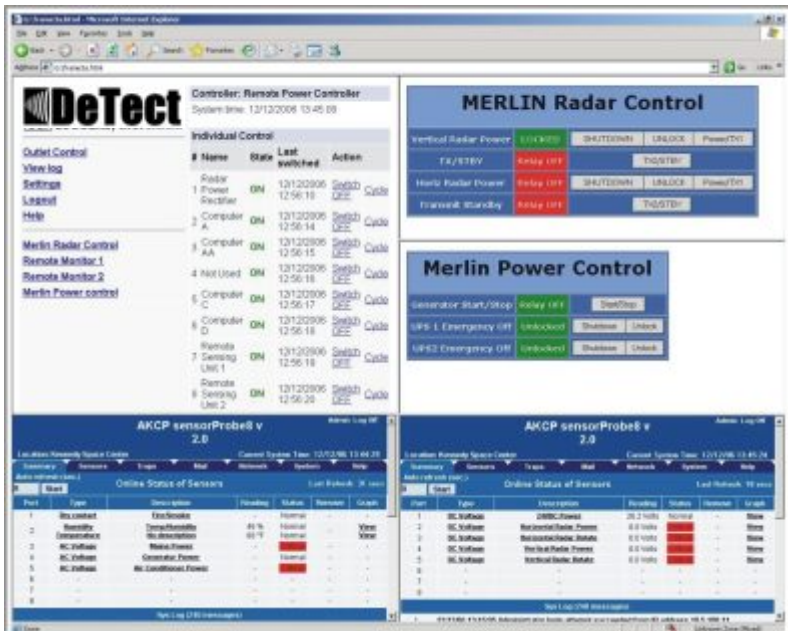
DeTect

Outlet Control
View log
Settings
Logout
Help

Merlin Radar Control
Remote Monitor 1
Remote Monitor 2
Merlin Power control

Controller: Remote Power Controller
System time: 12/12/2006 13:45:08

Individual Control

| # | Name | State | Last switched | Action | |
|---|---|---|---|---|---|
| 1 | Radar Power Rectifier | ON | 12/12/2006 12:56:10 | Switch OFF | Cycle |
| 2 | Computer A | ON | 12/12/2006 12:56:14 | Switch OFF | Cycle |
| 3 | Computer AA | ON | 12/12/2006 12:56:15 | Switch OFF | Cycle |
| 4 | Not Used | ON | 12/12/2006 12:56:16 | Switch OFF | Cycle |
| 5 | Computer C | ON | 12/12/2006 12:56:17 | Switch OFF | Cycle |
| 6 | Computer D | ON | 12/12/2006 12:56:18 | Switch OFF | Cycle |
| 7 | Remote Sensing Unit 1 | ON | 12/12/2006 12:56:18 | Switch OFF | Cycle |
| 8 | Remote Sensing Unit 2 | ON | 12/12/2006 12:56:20 | Switch OFF | Cycle |

MERLIN Radar Control

| Vertical Radar Power | LOCKED | SHUTDOWN | UNLOCK | Power/TX |
|---|---|---|---|---|
| TX/STBY | Relay OFF | TX/STBY | | |
| Horiz Radar Power | Relay OFF | SHUTDOWN | UNLOCK | Power/TX |
| Transmit Standby | Relay OFF | TX/STBY | | |

Merlin Power Control

| Generator Start/Stop | Relay OFF | Start/Stop | |
|---|---|---|---|
| UPS 1 Emergency Off | Unlocked | Shutdown | Unlock |
| UPS2 Emergency Off | Unlocked | Shutdown | Unlock |

AKCP sensorProbe8 v 2.0

Online Status of Sensors

| Port | Type | Description | Reading | Status | Rearm | Graph |
|---|---|---|---|---|---|---|
| 1 | Dry contact | Fire/Smoke | | Normal | | |
| 2 | Humidity Temperature | Temp/Humidity No description | 45 % 69 °F | Normal | | View View |
| 3 | AC Voltage | Mains Power | | | | |
| 4 | AC Voltage | Generator Power | | Normal | | |
| 5 | AC Voltage | Air Conditioner Power | | | | |

AKCP sensorProbe8 v 2.0

Online Status of Sensors

| Port | Type | Description | Reading | Status | Rearm | Graph |
|---|---|---|---|---|---|---|
| 1 | DC Voltage | 24VDC Power | 26.2 Volts | Normal | | View |
| 2 | DC Voltage | Horizontal Radar Power | 0.0 Volts | | | View |
| 3 | DC Voltage | Horizontal Radar Rotate | 0.0 Volts | | | View |
| 4 | DC Voltage | Vertical Radar Power | 0.0 Volts | | | View |
| 5 | DC Voltage | Vertical Radar Rotate | 0.0 Volts | | | View |

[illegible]